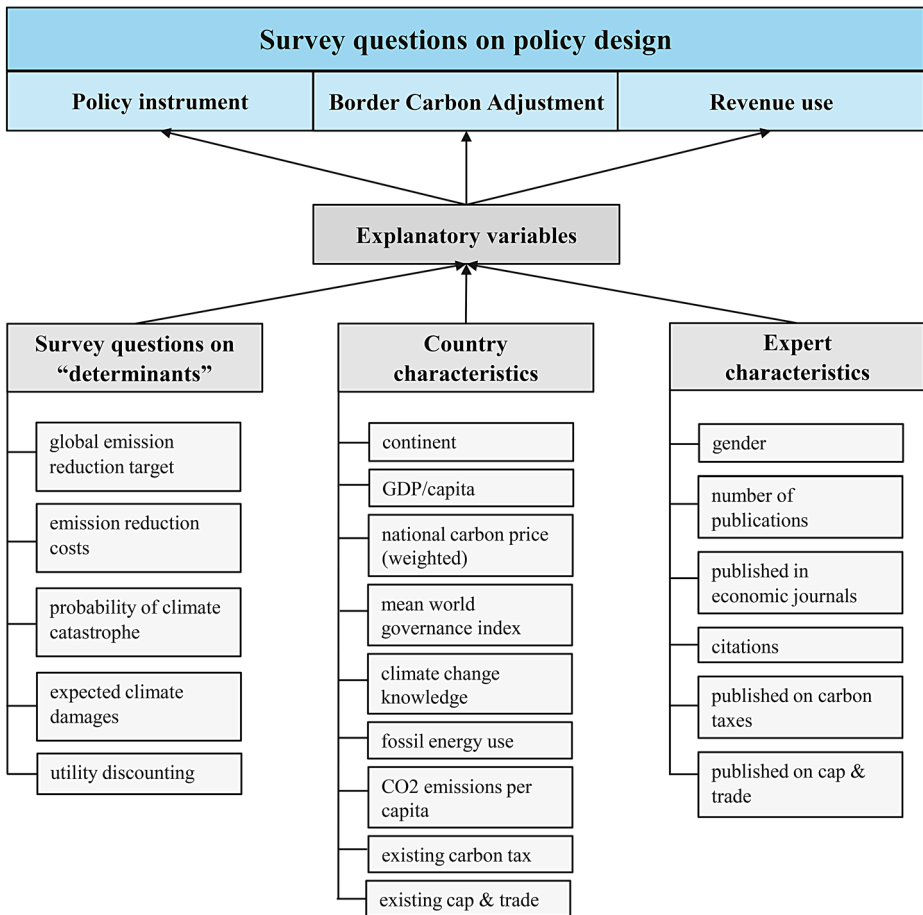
Survey questions on policy design

Policy instrument

Border Carbon Adjustment

Revenue use

Explanatory variables

Survey questions on "determinants"

global emission reduction target

emission reduction costs

probability of climate catastrophe

expected climate damages

utility discounting

Country characteristics

continent

GDP/capita

national carbon price (weighted)

mean world governance index

climate change knowledge

fossil energy use

CO2 emissions per capita

existing carbon tax

existing cap & trade

Expert characteristics

gender

number of publications

published in economic journals

citations

published on carbon taxes

published on cap & trade